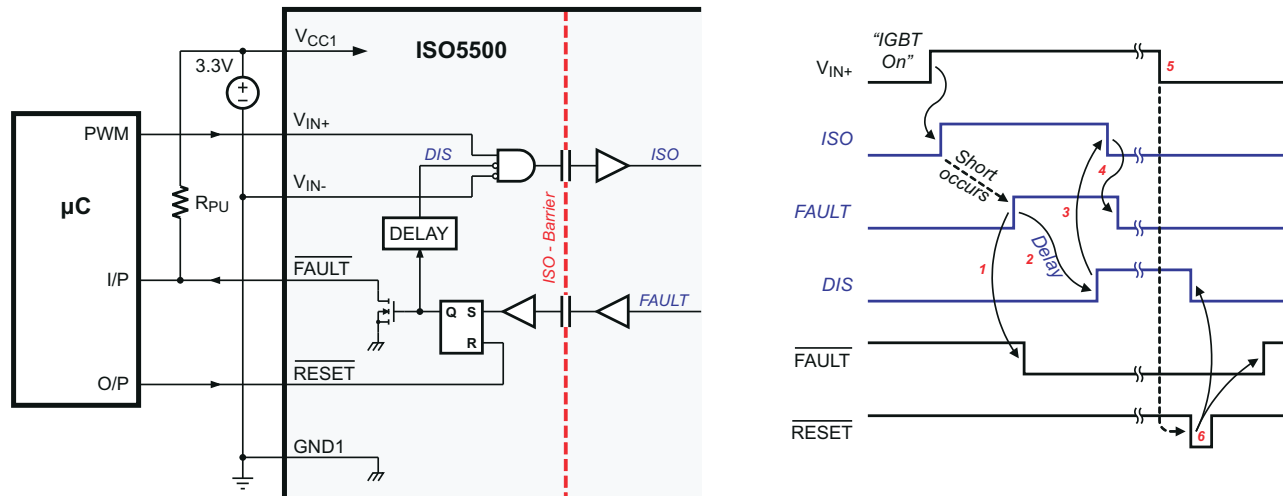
$V_{CC1}$
ISO5500
3.3V
+
−
PWM
$V_{IN+}$
DIS
ISO
$V_{IN-}$
µC
$R_{PU}$
DELAY
ISO - Barrier
I/P
$\overline{FAULT}$
Q S
R
FAULT
O/P
$\overline{RESET}$
GND1

"IGBT On"
$V_{IN+}$
5
ISO
Short occurs
4
FAULT
3
Delay
1
2
DIS
$\overline{FAULT}$
$\overline{RESET}$
6